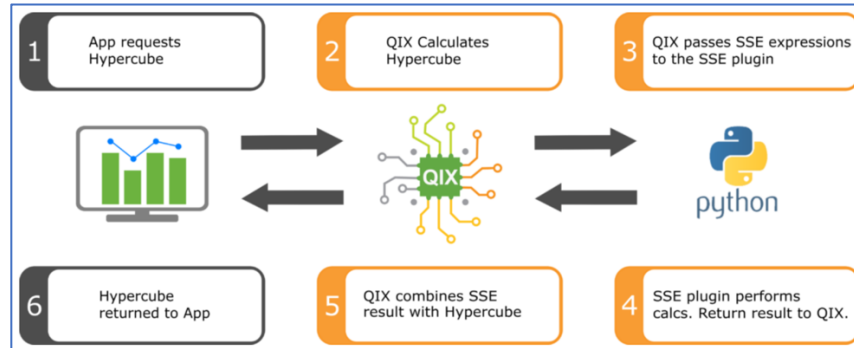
1 App requests Hypercube

2 QIX Calculates Hypercube

3 QIX passes SSE expressions to the SSE plugin

QIX

python

6 Hypercube returned to App

5 QIX combines SSE result with Hypercube

4 SSE plugin performs calcs. Return result to QIX.